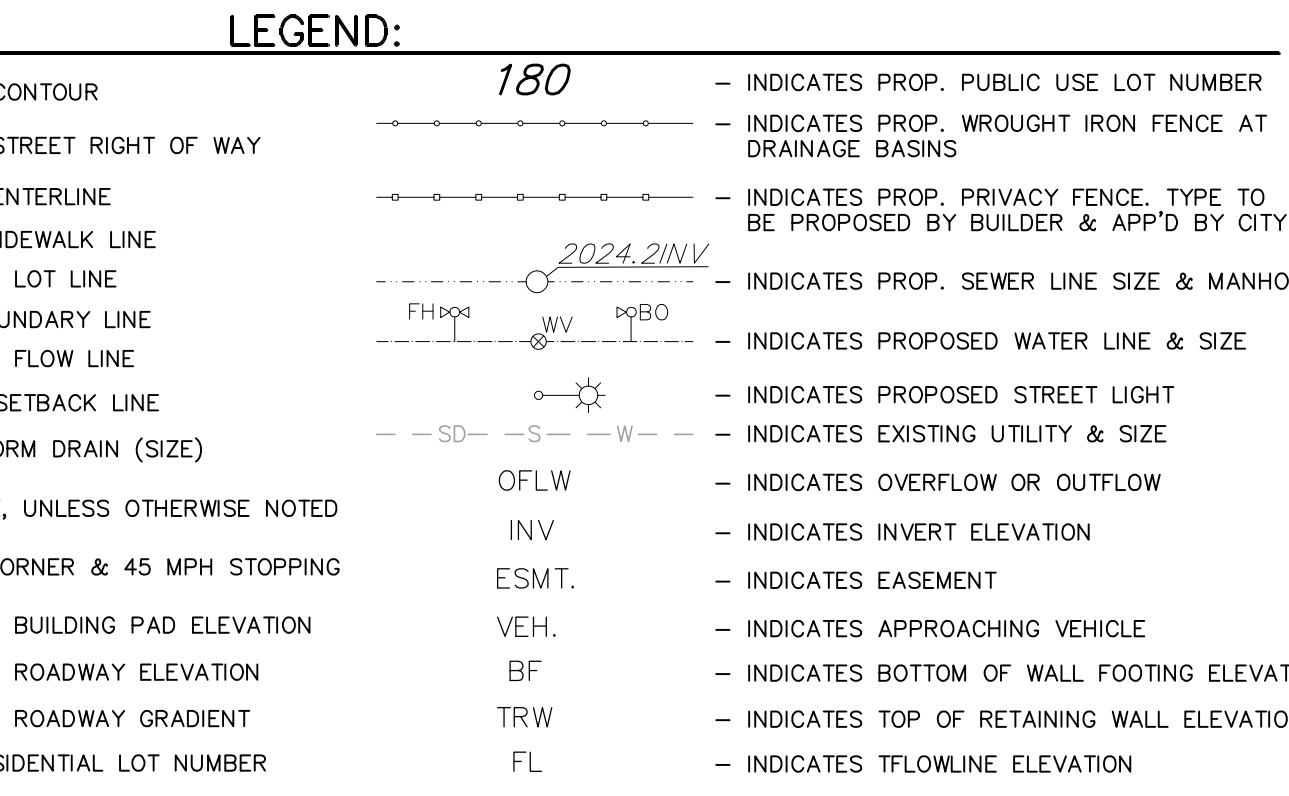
LEGEND:

CONTOUR
STREET RIGHT OF WAY
NTERLINE
IDEWALK LINE
LOT LINE
UNDARY LINE
FLOW LINE
SETBACK LINE
RM DRAIN (SIZE)
, UNLESS OTHERWISE NOTED
ORNER & 45 MPH STOPPING
BUILDING PAD ELEVATION
ROADWAY ELEVATION
ROADWAY GRADIENT
SIDENTIAL LOT NUMBER

180 – INDICATES PROP. PUBLIC USE LOT NUMBER
– INDICATES PROP. WROUGHT IRON FENCE AT DRAINAGE BASINS
– INDICATES PROP. PRIVACY FENCE. TYPE TO BE PROPOSED BY BUILDER & APP'D BY CITY
2024.2INV – INDICATES PROP. SEWER LINE SIZE & MANHO
FH WV BO – INDICATES PROPOSED WATER LINE & SIZE
– INDICATES PROPOSED STREET LIGHT
SD S W – INDICATES EXISTING UTILITY & SIZE
OFLW – INDICATES OVERFLOW OR OUTFLOW
INV – INDICATES INVERT ELEVATION
ESMT. – INDICATES EASEMENT
VEH. – INDICATES APPROACHING VEHICLE
BF – INDICATES BOTTOM OF WALL FOOTING ELEVAT
TRW – INDICATES TOP OF RETAINING WALL ELEVATIO
FL – INDICATES TFLOWLINE ELEVATION